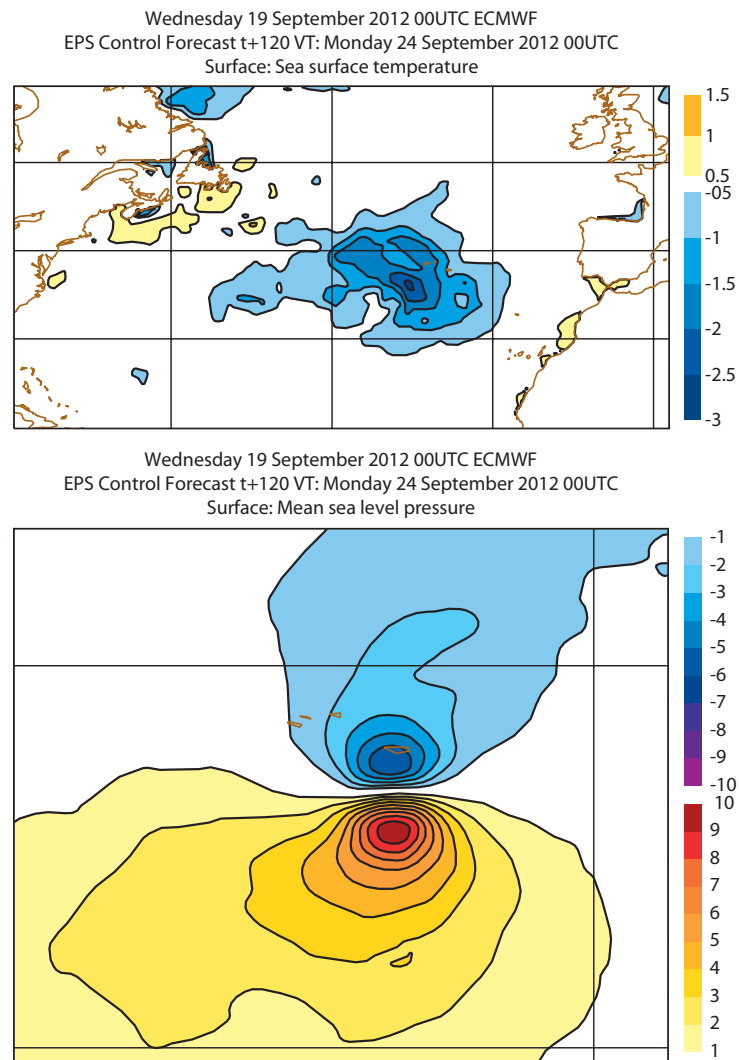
Wednesday 19 September 2012 00UTC ECMWF
EPS Control Forecast t+120 VT: Monday 24 September 2012 00UTC
Surface: Sea surface temperature

1.5
1
0.5
-05
-1
-1.5
-2
-2.5
-3

Wednesday 19 September 2012 00UTC ECMWF
EPS Control Forecast t+120 VT: Monday 24 September 2012 00UTC
Surface: Mean sea level pressure

-1
-2
-3
-4
-5
-6
-7
-8
-9
-10
10
9
8
7
6
5
4
3
2
1